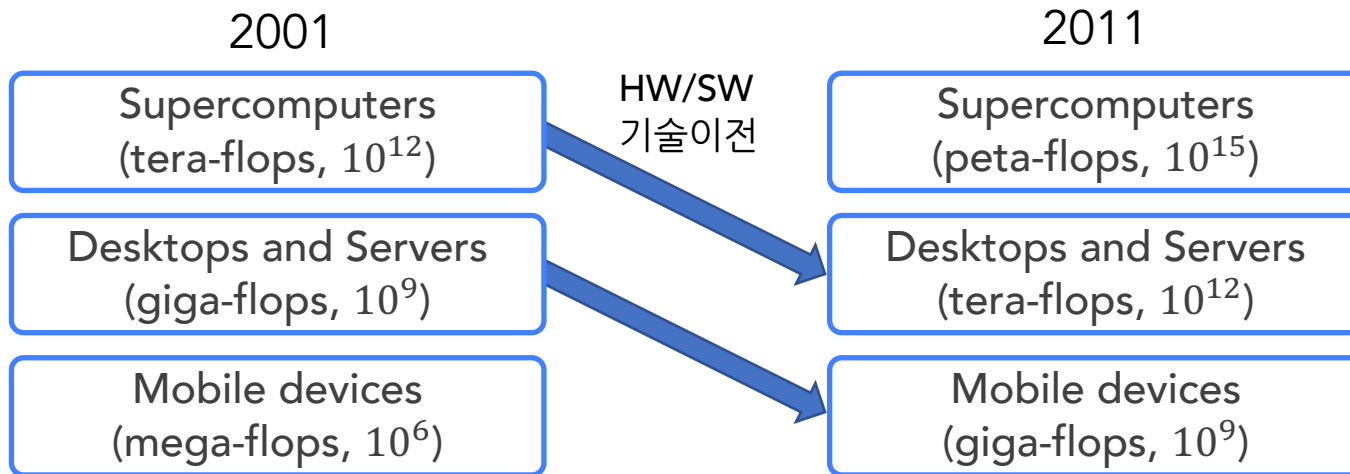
2001

Supercomputers
(tera-flops, $10^{12}$)

Desktops and Servers
(giga-flops, $10^{9}$)

Mobile devices
(mega-flops, $10^{6}$)

HW/SW
기술이전

2011

Supercomputers
(peta-flops, $10^{15}$)

Desktops and Servers
(tera-flops, $10^{12}$)

Mobile devices
(giga-flops, $10^{9}$)